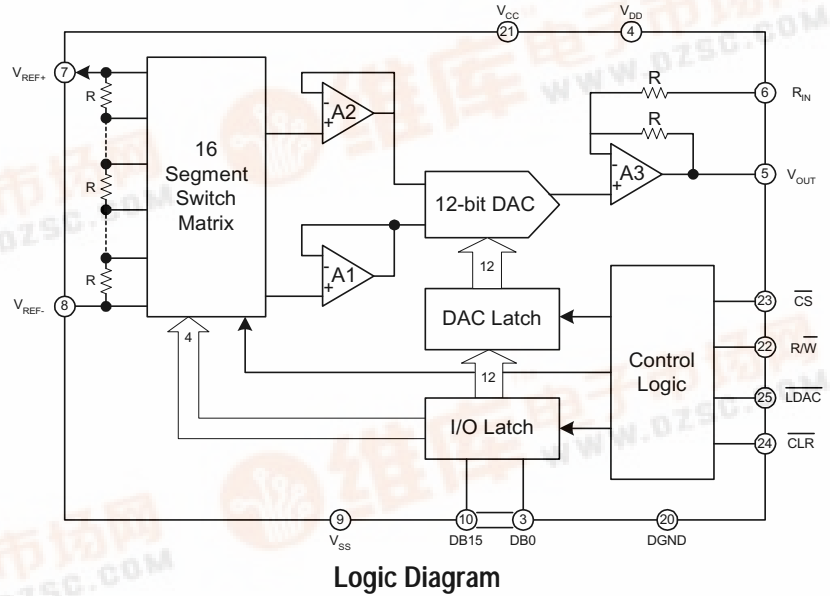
$V_{CC}$ 21
$V_{DD}$ 4
$V_{REF+}$ 7
R
R
R
$V_{REF-}$ 8
16 Segment Switch Matrix
A2
A1
12-bit DAC
12
DAC Latch
12
I/O Latch
4
R
R
A3
6 $R_{IN}$
5 $V_{OUT}$
Control Logic
23 $\overline{CS}$
22 $R/\overline{W}$
25 $\overline{LDAC}$
24 $\overline{CLR}$
9 $V_{SS}$
10 DB15
3 DB0
20 DGND

Logic Diagram